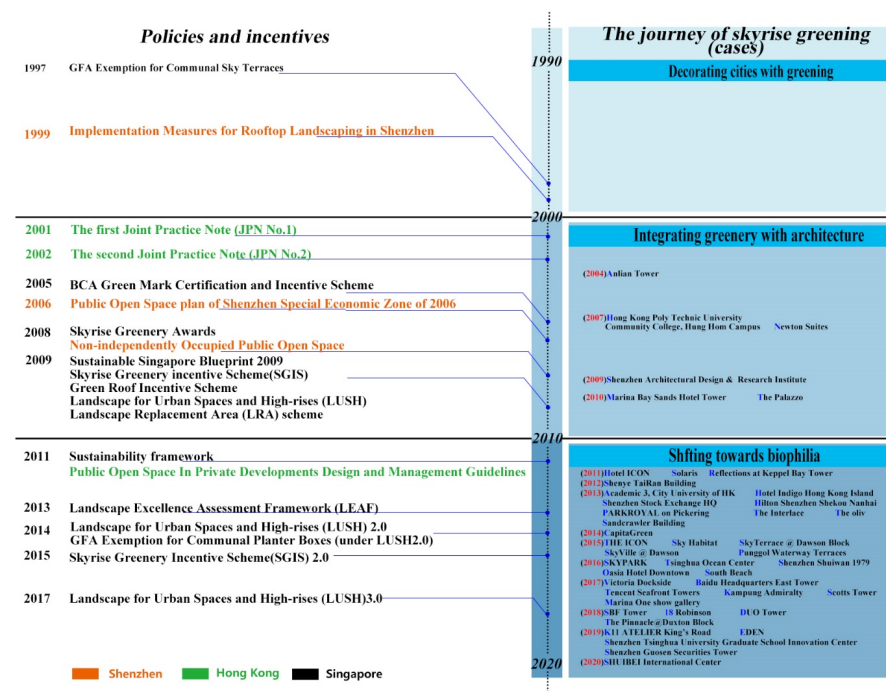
Policies and incentives

1997 GFA Exemption for Communal Sky Terraces

1999 Implementation Measures for Rooftop Landscaping in Shenzhen

2001 The first Joint Practice Note (JPN No.1)

2002 The second Joint Practice Note (JPN No.2)

2005 BCA Green Mark Certification and Incentive Scheme

2006 Public Open Space plan of Shenzhen Special Economic Zone of 2006

2008 Skyrise Greenery Awards
Non-independently Occupied Public Open Space

2009 Sustainable Singapore Blueprint 2009
Skyrise Greenery incentive Scheme(SGIS)
Green Roof Incentive Scheme
Landscape for Urban Spaces and High-rises (LUSH)
Landscape Replacement Area (LRA) scheme

2011 Sustainability framework
Public Open Space In Private Developments Design and Management Guidelines

2013 Landscape Excellence Assessment Framework (LEAF)

2014 Landscape for Urban Spaces and High-rises (LUSH) 2.0
GFA Exemption for Communal Planter Boxes (under LUSH2.0)

2015 Skyrise Greenery Incentive Scheme(SGIS) 2.0

2017 Landscape for Urban Spaces and High-rises (LUSH)3.0

Shenzhen Hong Kong Singapore

1990
2000
2010
2020

The journey of skyrise greening (cases)

Decorating cities with greening

Integrating greenery with architecture

(2004)Anlian Tower
(2007)Hong Kong Poly Technic University Community College, Hung Hom Campus Newton Suites
(2009)Shenzhen Architectural Design & Research Institute
(2010)Marina Bay Sands Hotel Tower The Palazzo

Shfting towards biophilia

(2011)Hotel ICON Solaris Reflections at Keppel Bay Tower
(2012)Shenye TaiRan Building
(2013)Academic 3, City University of HK Hotel Indigo Hong Kong Island Shenzhen Stock Exchange HQ Hilton Shenzhen Shekou Nanhai PARKROYAL on Pickering The Interlace The oliv Sandcrawler Building
(2014)CapitaGreen
(2015)THE ICON Sky Habitat SkyTerrace @ Dawson Block SkyVille @ Dawson Punggol Waterway Terraces
(2016)SKYPARK Tsinghua Ocean Center Shenzhen Shuiwan 1979 Oasia Hotel Downtown South Beach
(2017)Victoria Dockside Baidu Headquarters East Tower Tencent Seafront Towers Kampung Admiralty Scotts Tower Marina One show gallery
(2018)SBF Tower 18 Robinson DUO Tower The Pinnacle@Duxton Block
(2019)K11 ATELIER King's Road EDEN Shenzhen Tsinghua University Graduate School Innovation Center Shenzhen Guosen Securities Tower
(2020)SHUIBEI International Center